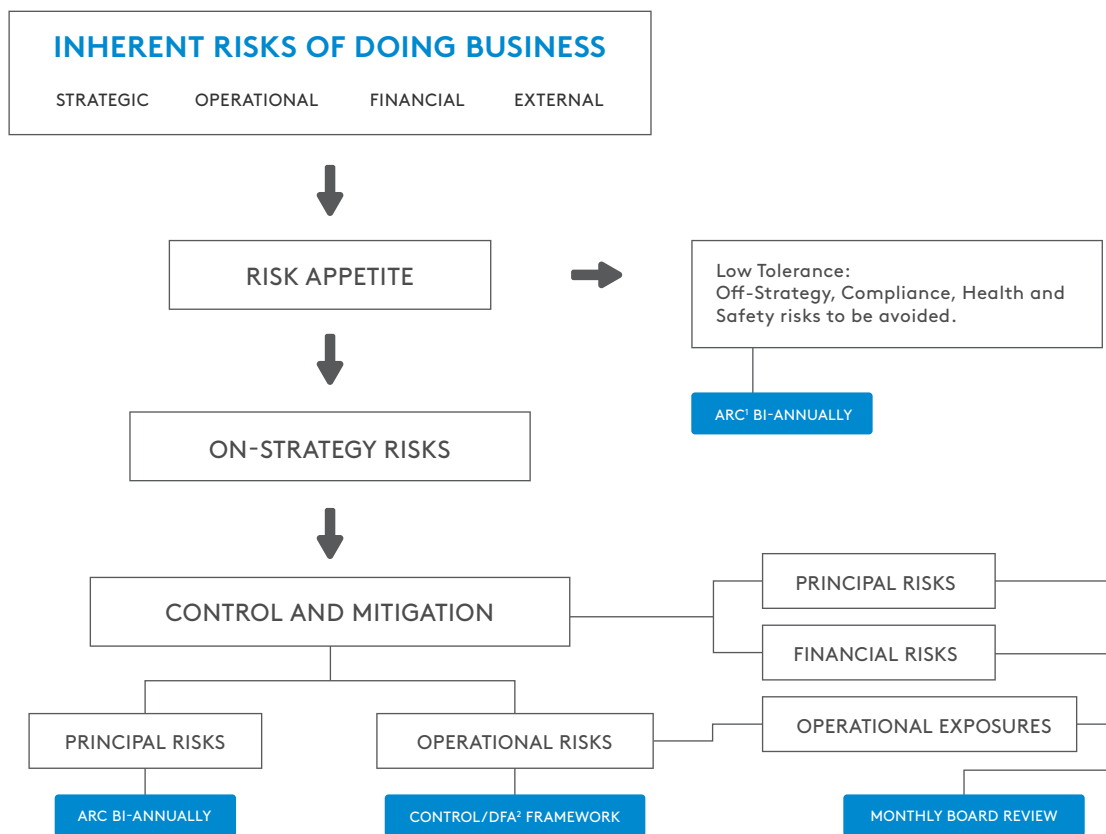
INHERENT RISKS OF DOING BUSINESS

STRATEGIC OPERATIONAL FINANCIAL EXTERNAL

RISK APPETITE

Low Tolerance:
Off-Strategy, Compliance, Health and Safety risks to be avoided.

ARC$^1$ BI-ANNUALLY

ON-STRATEGY RISKS

CONTROL AND MITIGATION

PRINCIPAL RISKS

FINANCIAL RISKS

PRINCIPAL RISKS

OPERATIONAL RISKS

OPERATIONAL EXPOSURES

ARC BI-ANNUALLY

CONTROL/DFA$^2$ FRAMEWORK

MONTHLY BOARD REVIEW